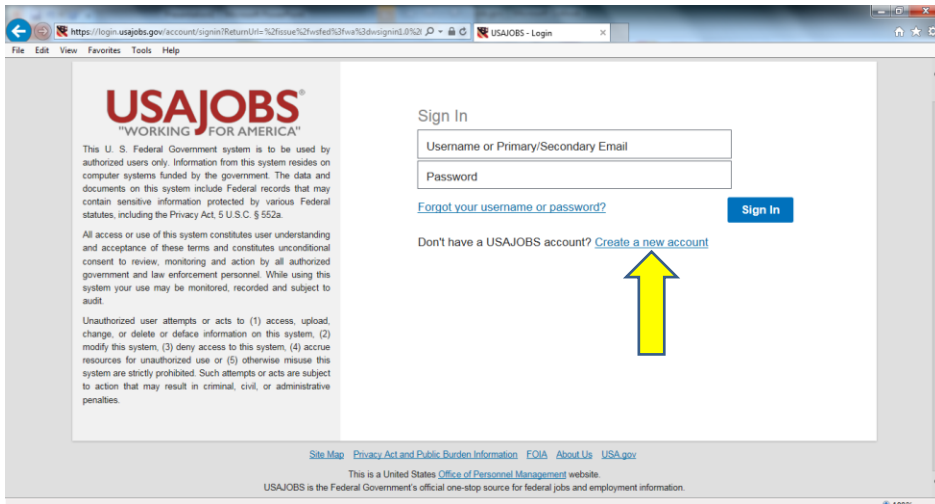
https://login.usajobs.gov/account/signin?ReturnUrl=%2fissue%2fwsfed%2fwa%3dwsignin1.0%2f

USAJOBS - Login

File Edit View Favorites Tools Help

USAJOBS®
"WORKING FOR AMERICA"

This U. S. Federal Government system is to be used by authorized users only. Information from this system resides on computer systems funded by the government. The data and documents on this system include Federal records that may contain sensitive information protected by various Federal statutes, including the Privacy Act, 5 U.S.C. § 552a.

All access or use of this system constitutes user understanding and acceptance of these terms and constitutes unconditional consent to review, monitoring and action by all authorized government and law enforcement personnel. While using this system your use may be monitored, recorded and subject to audit.

Unauthorized user attempts or acts to (1) access, upload, change, or delete or deface information on this system, (2) modify this system, (3) deny access to this system, (4) accrue resources for unauthorized use or (5) otherwise misuse this system are strictly prohibited. Such attempts or acts are subject to action that may result in criminal, civil, or administrative penalties.

Sign In

Username or Primary/Secondary Email

Password

Forgot your username or password?

Sign In

Don't have a USAJOBS account? Create a new account

Site Map Privacy Act and Public Burden Information FOIA About Us USA.gov

This is a United States Office of Personnel Management website.

USAJOBS is the Federal Government's official one-stop source for federal jobs and employment information.